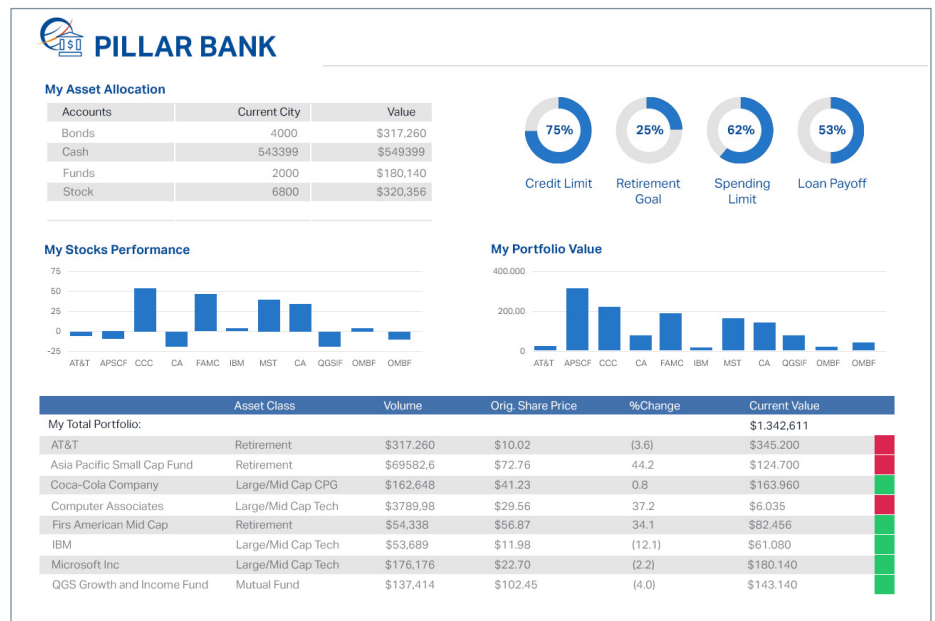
PILLAR BANK

My Asset Allocation

| Accounts | Current City | Value |
|---|---|---|
| Bonds | 4000 | $317,260 |
| Cash | 543399 | $549399 |
| Funds | 2000 | $180,140 |
| Stock | 6800 | $320,356 |

75% Credit Limit
25% Retirement Goal
62% Spending Limit
53% Loan Payoff

My Stocks Performance

75
50
25
0
-25
AT&T APSCF CCC CA FAMC IBM MST CA QGSIF OMBF OMBF

My Portfolio Value

400,000
200,00
0
AT&T APSCF CCC CA FAMC IBM MST CA QGSIF OMBF OMBF

| | Asset Class | Volume | Orig. Share Price | %Change | Current Value |
|---|---|---|---|---|---|
| My Total Portfolio: | | | | | $1.342,611 |
| AT&T | Retirement | $317.260 | $10.02 | (3.6) | $345.200 |
| Asia Pacific Small Cap Fund | Retirement | $69582,6 | $72.76 | 44.2 | $124.700 |
| Coca-Cola Company | Large/Mid Cap CPG | $162,648 | $41.23 | 0.8 | $163.960 |
| Computer Associates | Large/Mid Cap Tech | $3789,98 | $29.56 | 37.2 | $6.035 |
| Firs American Mid Cap | Retirement | $54,338 | $56.87 | 34.1 | $82.456 |
| IBM | Large/Mid Cap Tech | $53,689 | $11.98 | (12.1) | $61.080 |
| Microsoft Inc | Large/Mid Cap Tech | $176,176 | $22.70 | (2.2) | $180.140 |
| QGS Growth and Income Fund | Mutual Fund | $137,414 | $102.45 | (4.0) | $143.140 |